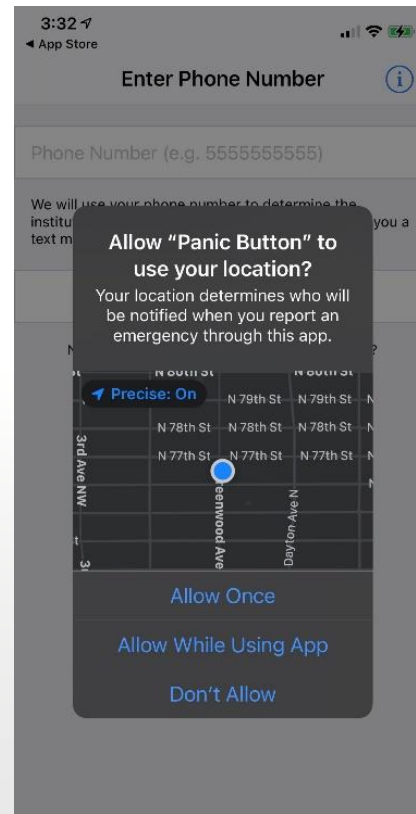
3:32
◂ App Store

Enter Phone Number

Phone Number (e.g. 5555555555)

We will use your phone number to determine the institu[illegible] you a text m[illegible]

N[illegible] ?

Allow "Panic Button" to use your location?

Your location determines who will be notified when you report an emergency through this app.

Precise: On

N 80th St
N 80th St
N 79th St
N 79th St
N 78th St
N 78th St
N 78th St
N 77th St
N 77th St
N 77th St
3rd Ave NW
eenwood Ave
Dayton Ave N

Allow Once

Allow While Using App

Don't Allow